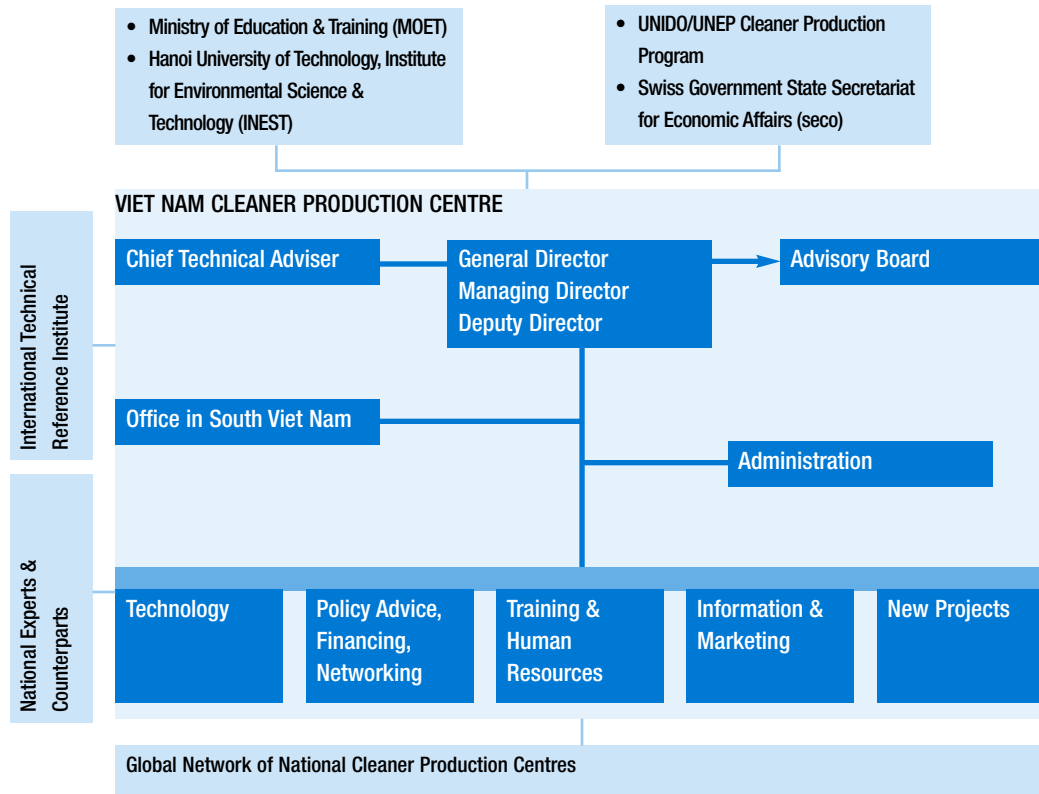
• Ministry of Education & Training (MOET)
• Hanoi University of Technology, Institute for Environmental Science & Technology (INEST)

• UNIDO/UNEP Cleaner Production Program
• Swiss Government State Secretariat for Economic Affairs (seco)

VIET NAM CLEANER PRODUCTION CENTRE

International Technical Reference Institute

Chief Technical Adviser

General Director
Managing Director
Deputy Director

Advisory Board

Office in South Viet Nam

Administration

National Experts & Counterparts

Technology

Policy Advice, Financing, Networking

Training & Human Resources

Information & Marketing

New Projects

Global Network of National Cleaner Production Centres